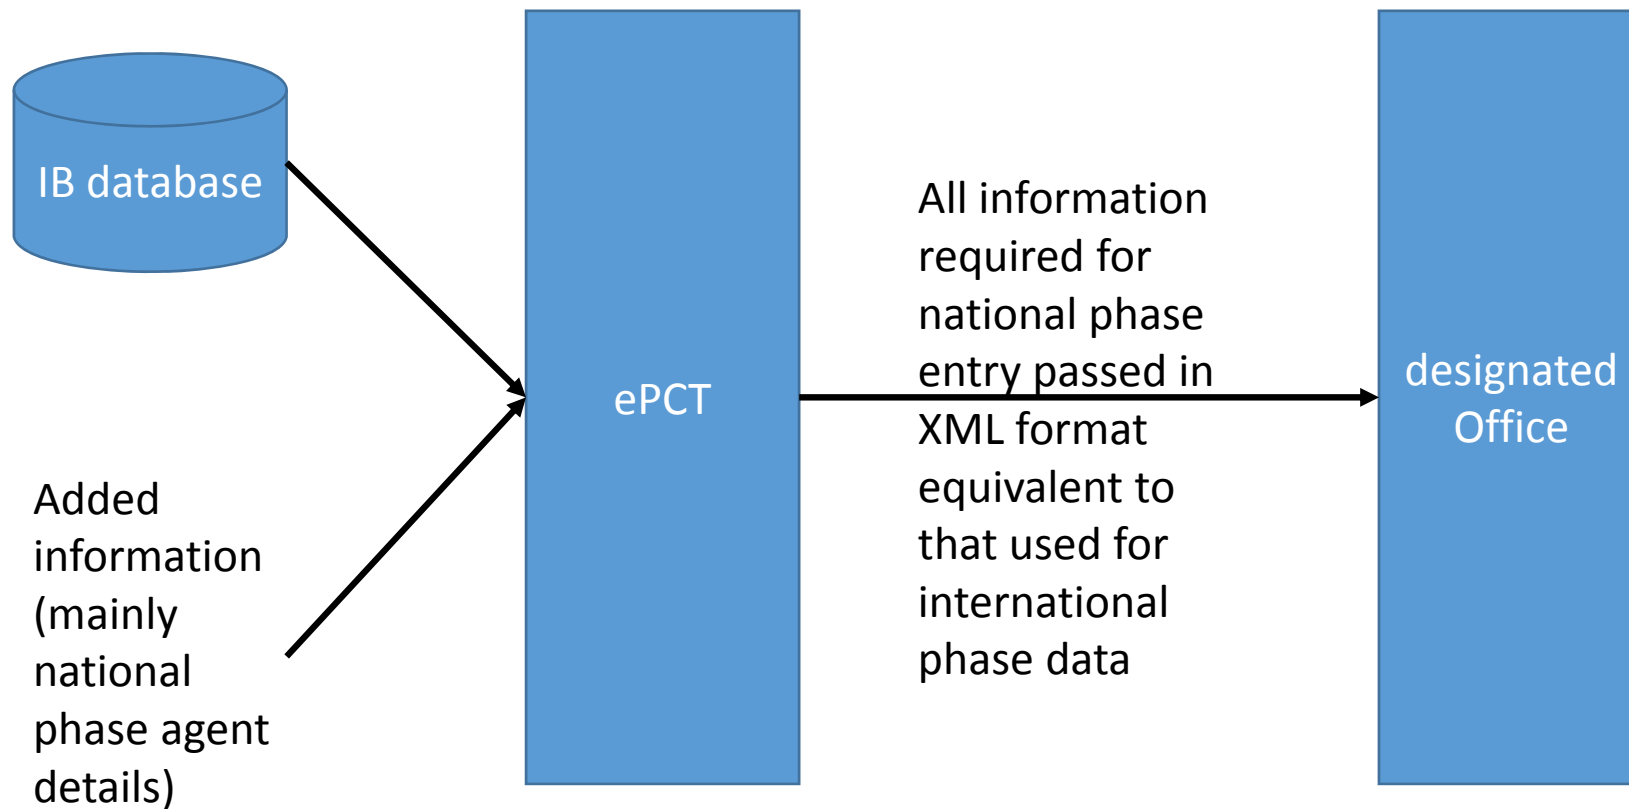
IB database

Added information (mainly national phase agent details)

ePCT

All information required for national phase entry passed in XML format equivalent to that used for international phase data

designated Office